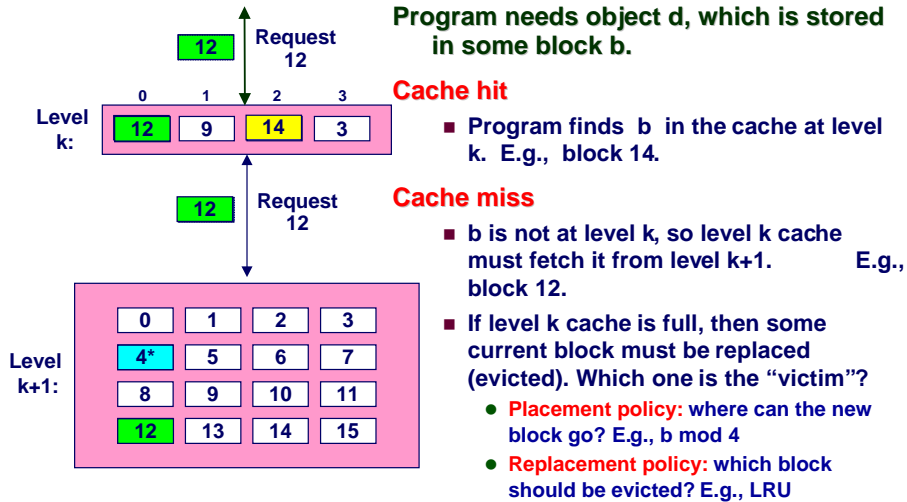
12

Request
12

0 1 2 3

Level k:

| 12 | 9 | 14 | 3 |
|---|---|---|---|

12

Request
12

Level k+1:

| 0 | 1 | 2 | 3 |
|---|---|---|---|
| 4* | 5 | 6 | 7 |
| 8 | 9 | 10 | 11 |
| 12 | 13 | 14 | 15 |

Program needs object d, which is stored in some block b.

Cache hit

■ Program finds b in the cache at level k. E.g., block 14.

Cache miss

■ b is not at level k, so level k cache must fetch it from level k+1. E.g., block 12.

■ If level k cache is full, then some current block must be replaced (evicted). Which one is the "victim"?

● Placement policy: where can the new block go? E.g., b mod 4

● Replacement policy: which block should be evicted? E.g., LRU